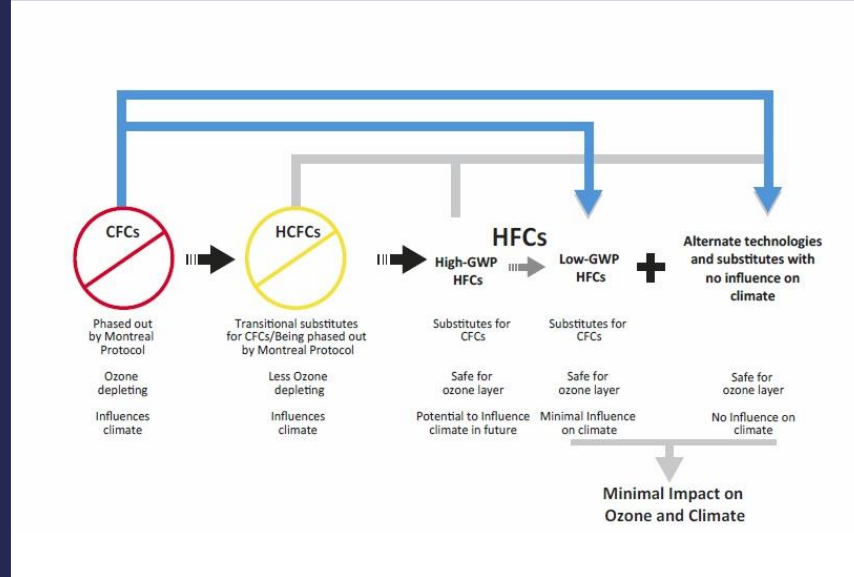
CFCs

HCFCs

HFCs

High-GWP HFCs

Low-GWP HFCs

Alternate technologies and substitutes with no influence on climate

Phased out by Montreal Protocol

Ozone depleting

Influences climate

Transitional substitutes for CFCs/Being phased out by Montreal Protocol

Less Ozone depleting

Influences climate

Substitutes for CFCs

Safe for ozone layer

Potential to Influence climate in future

Substitutes for CFCs

Safe for ozone layer

Minimal Influence on climate

Safe for ozone layer

No Influence on climate

Minimal Impact on Ozone and Climate